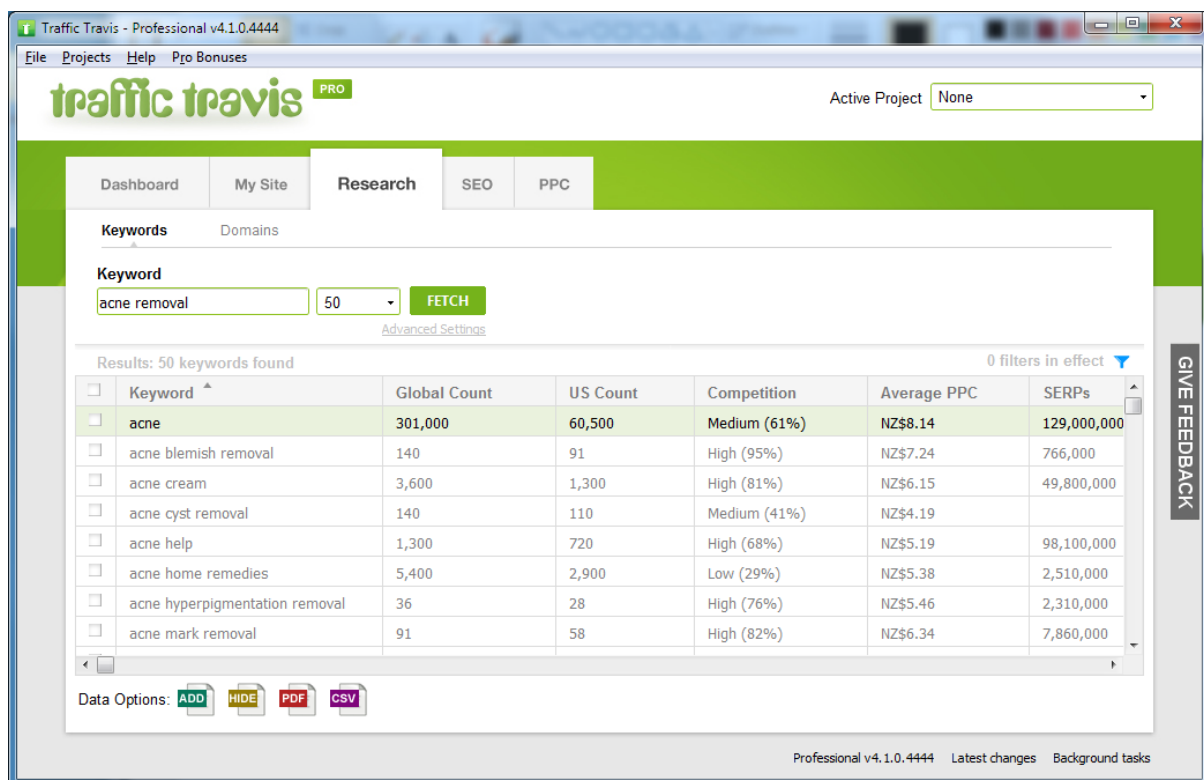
Traffic Travis - Professional v4.1.0.4444

File Projects Help Pro Bonuses

traffic travis PRO

Active Project None

Dashboard My Site Research SEO PPC

Keywords Domains

Keyword

acne removal 50 FETCH

Advanced Settings

Results: 50 keywords found

0 filters in effect

| Keyword | Global Count | US Count | Competition | Average PPC | SERPs |
|---|---|---|---|---|---|
| acne | 301,000 | 60,500 | Medium (61%) | NZ$8.14 | 129,000,000 |
| acne blemish removal | 140 | 91 | High (95%) | NZ$7.24 | 766,000 |
| acne cream | 3,600 | 1,300 | High (81%) | NZ$6.15 | 49,800,000 |
| acne cyst removal | 140 | 110 | Medium (41%) | NZ$4.19 | |
| acne help | 1,300 | 720 | High (68%) | NZ$5.19 | 98,100,000 |
| acne home remedies | 5,400 | 2,900 | Low (29%) | NZ$5.38 | 2,510,000 |
| acne hyperpigmentation removal | 36 | 28 | High (76%) | NZ$5.46 | 2,310,000 |
| acne mark removal | 91 | 58 | High (82%) | NZ$6.34 | 7,860,000 |

GIVE FEEDBACK

Data Options: ADD HIDE PDF CSV

Professional v4.1.0.4444 Latest changes Background tasks